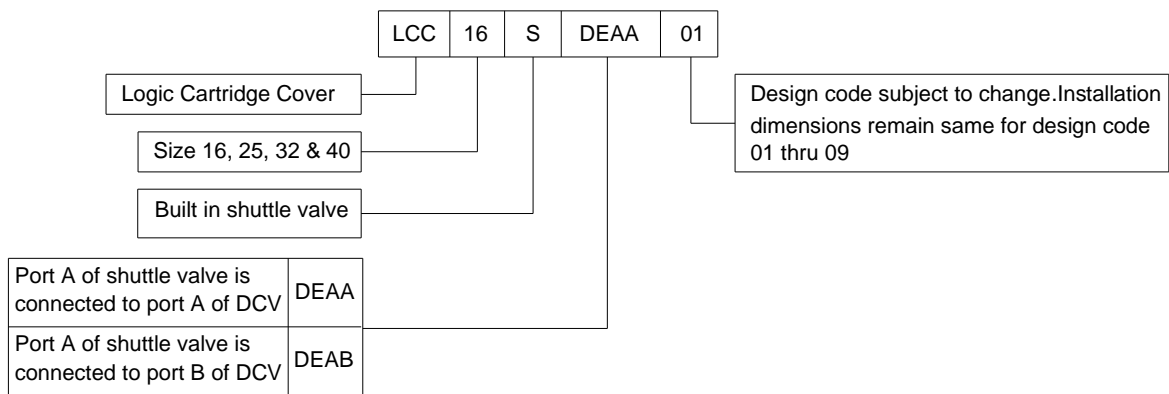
| LCC | 16 | S | DEAA | 01 |
|---|---|---|---|---|

Logic Cartridge Cover

Size 16, 25, 32 & 40

Built in shuttle valve

| Port A of shuttle valve is connected to port A of DCV | DEAA |
|---|---|
| Port A of shuttle valve is connected to port B of DCV | DEAB |

Design code subject to change.Installation dimensions remain same for design code 01 thru 09